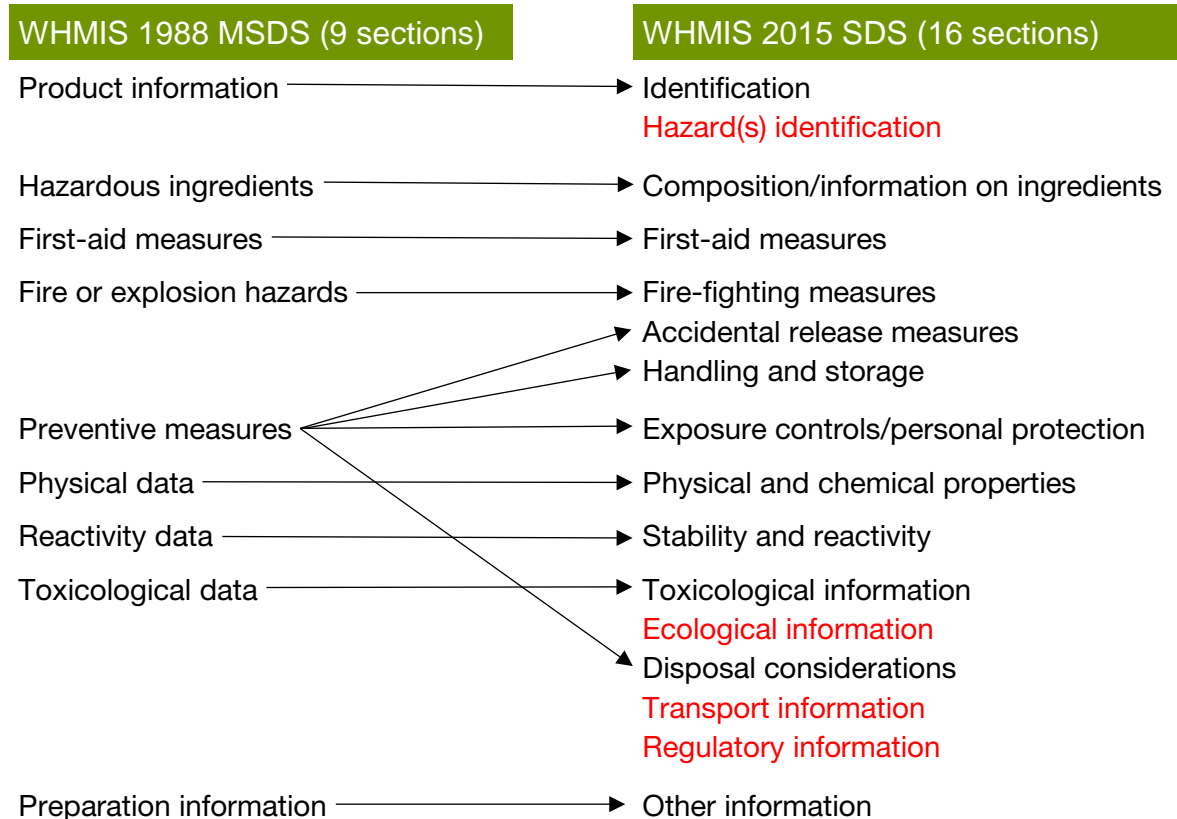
WHMIS 1988 MSDS (9 sections)

Product information
Hazardous ingredients
First-aid measures
Fire or explosion hazards
Preventive measures
Physical data
Reactivity data
Toxicological data
Preparation information

WHMIS 2015 SDS (16 sections)

Identification
Hazard(s) identification
Composition/information on ingredients
First-aid measures
Fire-fighting measures
Accidental release measures
Handling and storage
Exposure controls/personal protection
Physical and chemical properties
Stability and reactivity
Toxicological information
Ecological information
Disposal considerations
Transport information
Regulatory information
Other information